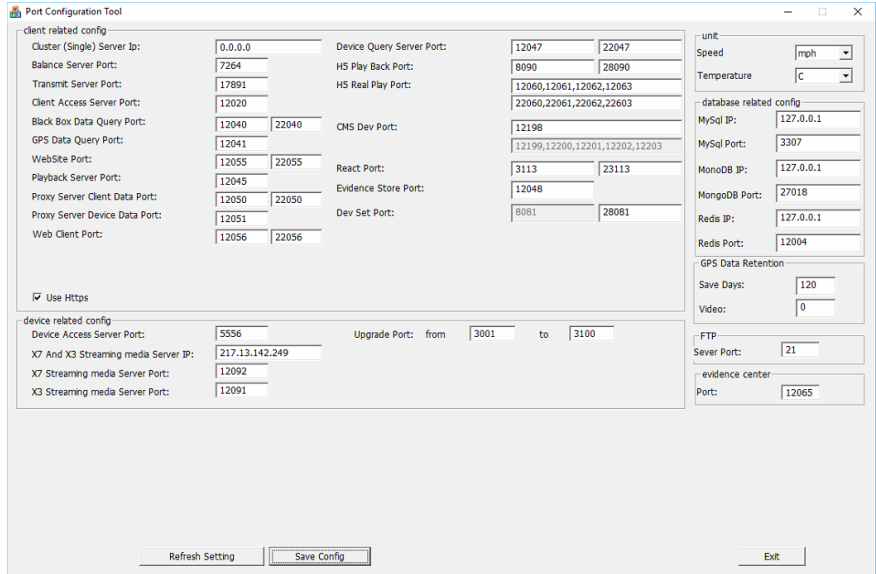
Port Configuration Tool

client related config

Cluster (Single) Server Ip: 0.0.0.0
Balance Server Port: 7264
Transmit Server Port: 17891
Client Access Server Port: 12020
Black Box Data Query Port: 12040 22040
GPS Data Query Port: 12041
WebSite Port: 12055 22055
Playback Server Port: 12045
Proxy Server Client Data Port: 12050 22050
Proxy Server Device Data Port: 12051
Web Client Port: 12056 22056

Device Query Server Port: 12047 22047
H5 Play Back Port: 8090 28090
H5 Real Play Port: 12060,12061,12062,12063
22060,22061,22062,22603
CMS Dev Port: 12198
12199,12200,12201,12202,12203
React Port: 3113 23113
Evidence Store Port: 12048
Dev Set Port: 8081 28081

Use Https

device related config

Device Access Server Port: 5556
X7 And X3 Streaming media Server IP: 217.13.142.249
X7 Streaming media Server Port: 12092
X3 Streaming media Server Port: 12091

Upgrade Port: from 3001 to 3100

unit
Speed mph
Temperature C

database related config
MySql IP: 127.0.0.1
MySql Port: 3307
MonoDB IP: 127.0.0.1
MongoDB Port: 27018
Redis IP: 127.0.0.1
Redis Port: 12004

GPS Data Retention
Save Days: 120
Video: 0

FTP
Sever Port: 21

evidence center
Port: 12065

Refresh Setting
Save Config
Exit